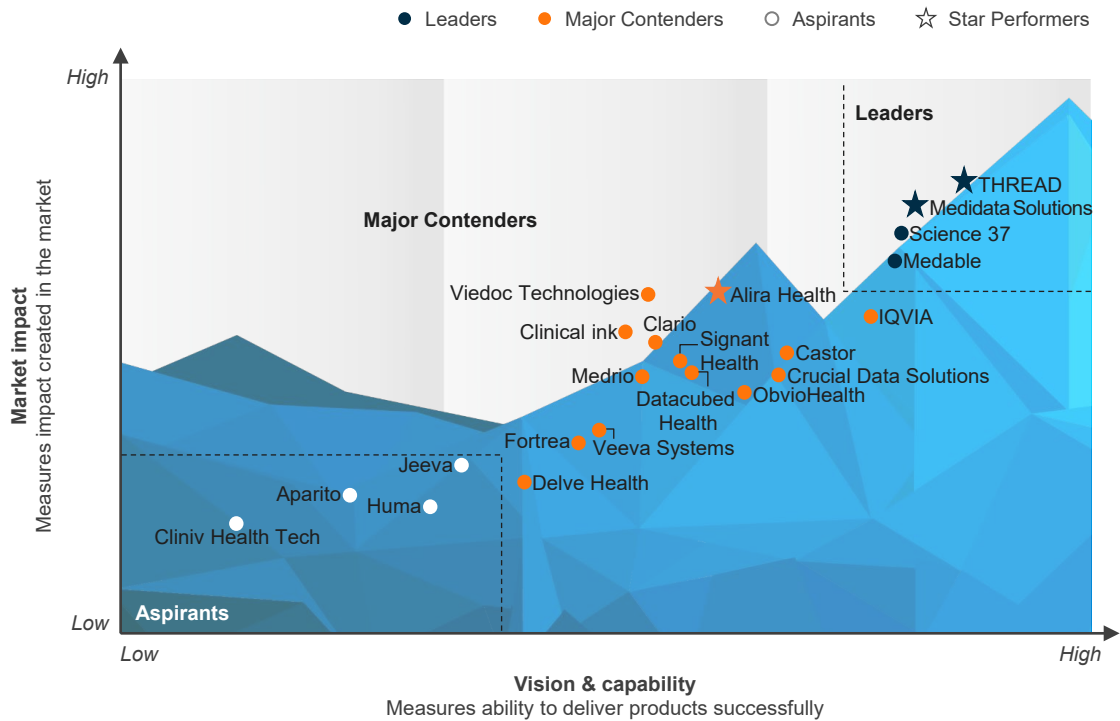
Leaders Major Contenders Aspirants Star Performers

High

Low

Market impact
Measures impact created in the market

Leaders

Major Contenders

THREAD
Medidata Solutions
Science 37
Medable
Viedoc Technologies
Alira Health
IQVIA
Clinical ink
Clario
Signant Health
Castor
Medrio
Crucial Data Solutions
Datacubed Health
ObvioHealth
Fortrea
Veeva Systems
Jeeva
Delve Health
Aparito
Huma
Cliniv Health Tech

Aspirants

Low

High

Vision & capability
Measures ability to deliver products successfully